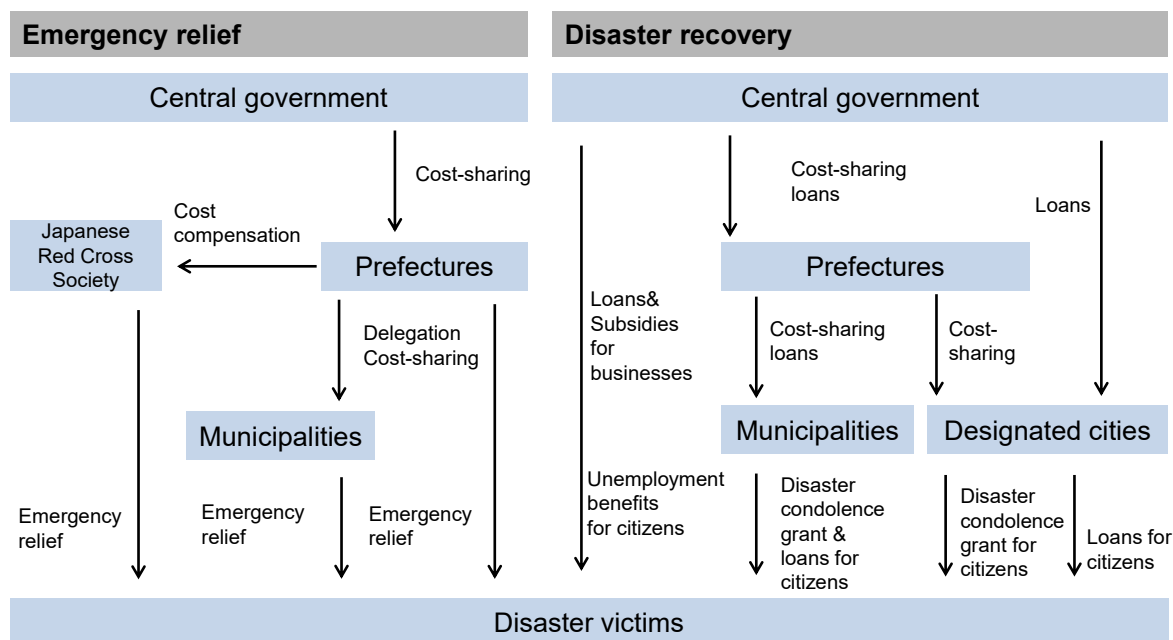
Emergency relief

Central government

Cost-sharing

Cost compensation

Japanese Red Cross Society

Prefectures

Delegation Cost-sharing

Municipalities

Emergency relief

Emergency relief

Emergency relief

Disaster recovery

Central government

Cost-sharing loans

Loans

Loans& Subsidies for businesses

Prefectures

Cost-sharing loans

Cost-sharing

Municipalities

Designated cities

Unemployment benefits for citizens

Disaster condolence grant & loans for citizens

Disaster condolence grant for citizens

Loans for citizens

Disaster victims